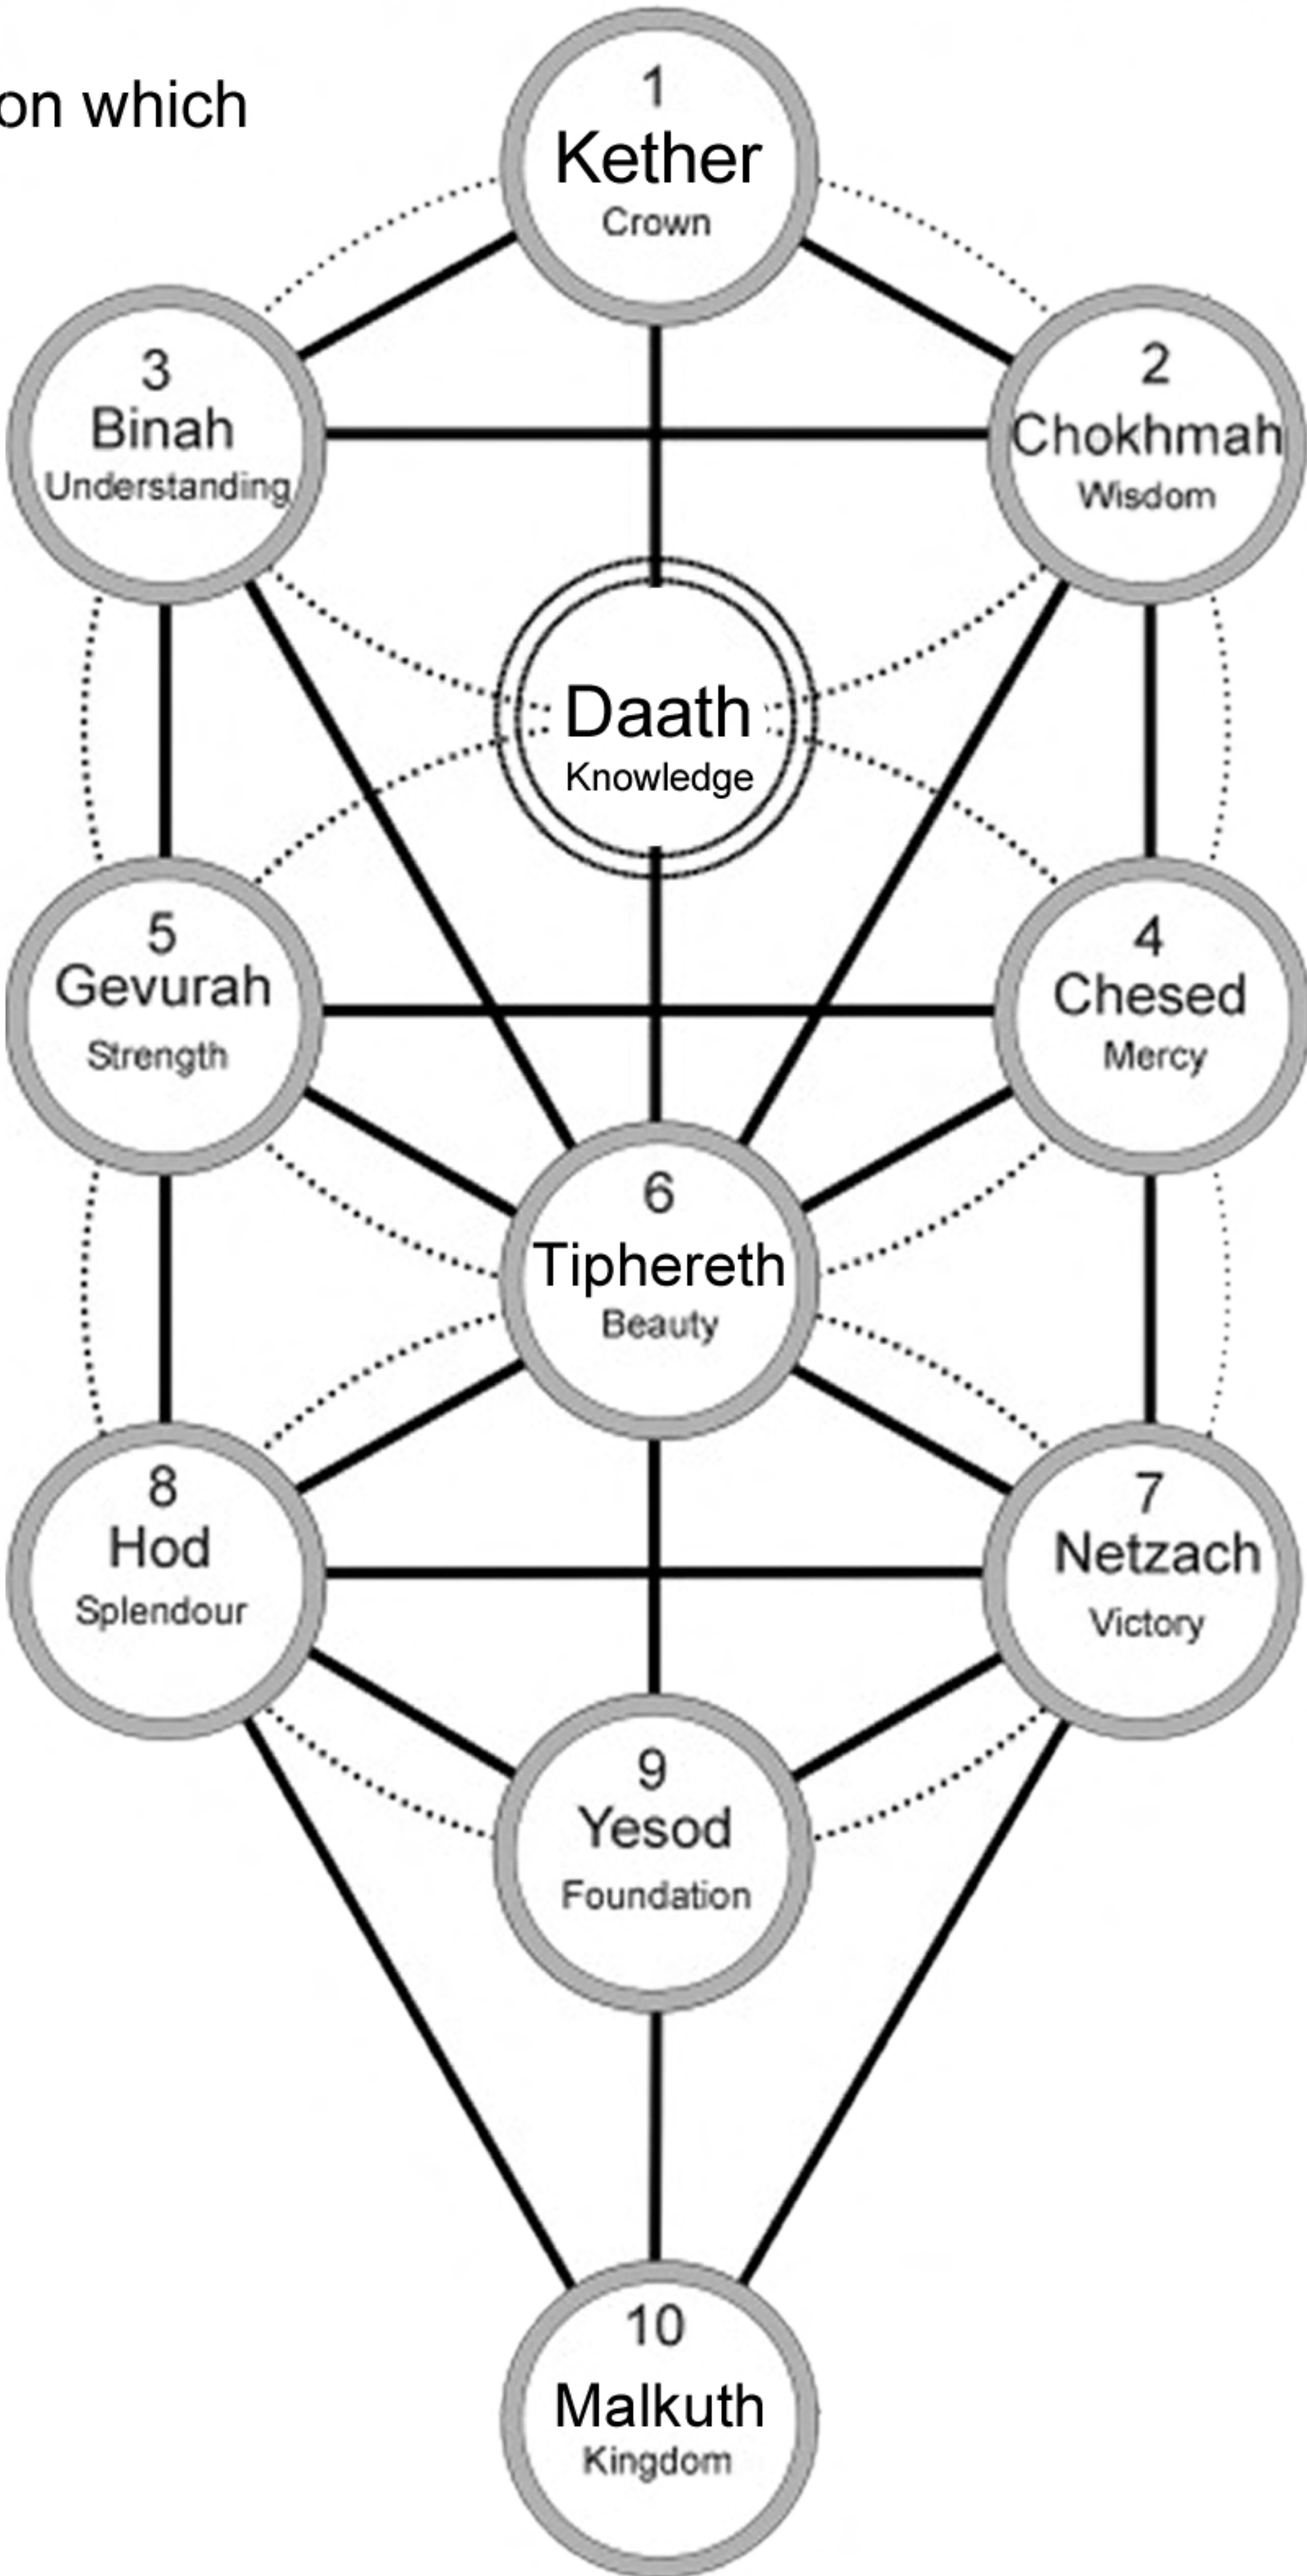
on which

1
Kether
Crown

3
Binah
Understanding

2
Chokhmah
Wisdom

Daath
Knowledge

5
Gevurah
Strength

4
Chesed
Mercy

6
Tiphereth
Beauty

8
Hod
Splendour

7
Netzach
Victory

9
Yesod
Foundation

10
Malkuth
Kingdom